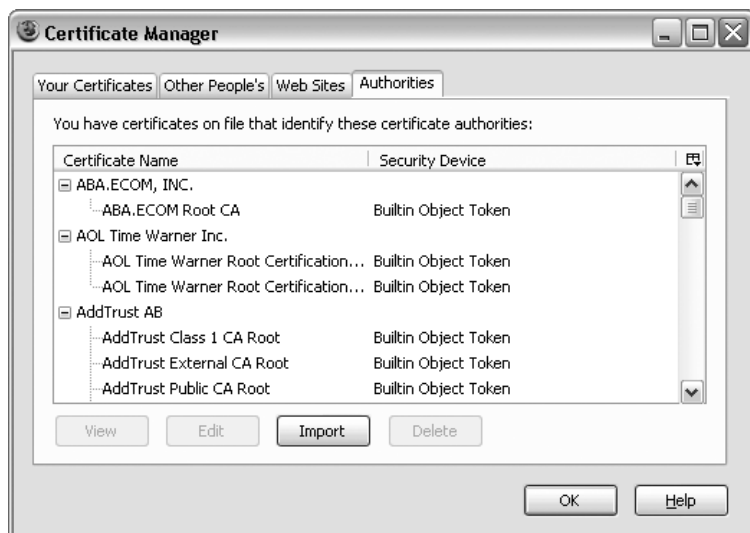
Certificate Manager

Your Certificates | Other People's | Web Sites | Authorities

You have certificates on file that identify these certificate authorities:

| Certificate Name | Security Device |
|---|---|
| ABA.ECOM, INC. | |
| ABA.ECOM Root CA | Builtin Object Token |
| AOL Time Warner Inc. | |
| AOL Time Warner Root Certification... | Builtin Object Token |
| AOL Time Warner Root Certification... | Builtin Object Token |
| AddTrust AB | |
| AddTrust Class 1 CA Root | Builtin Object Token |
| AddTrust External CA Root | Builtin Object Token |
| AddTrust Public CA Root | Builtin Object Token |

View Edit Import Delete

OK Help